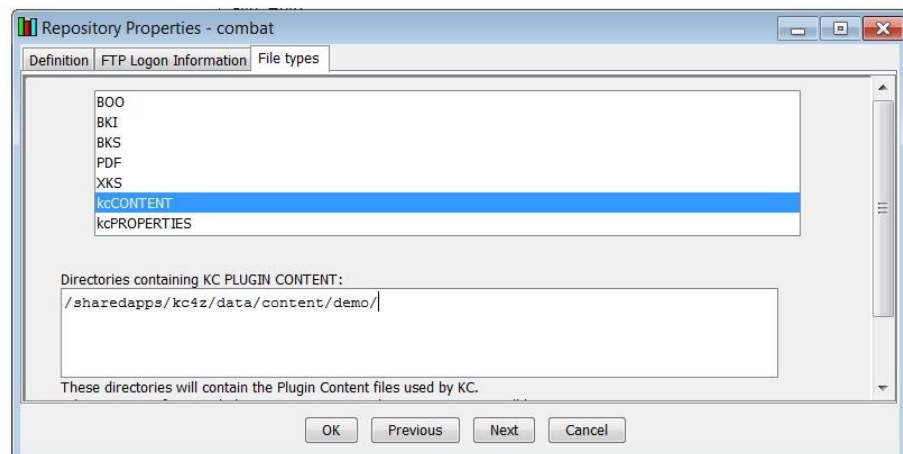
Repository Properties - combat

Definition | FTP Logon Information | File types

BOO
BKI
BKS
PDF
XKS
kcCONTENT
kcPROPERTIES

Directories containing KC PLUGIN CONTENT:

/sharedapps/kc4z/data/content/demo/

These directories will contain the Plugin Content files used by KC.

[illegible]

OK | Previous | Next | Cancel